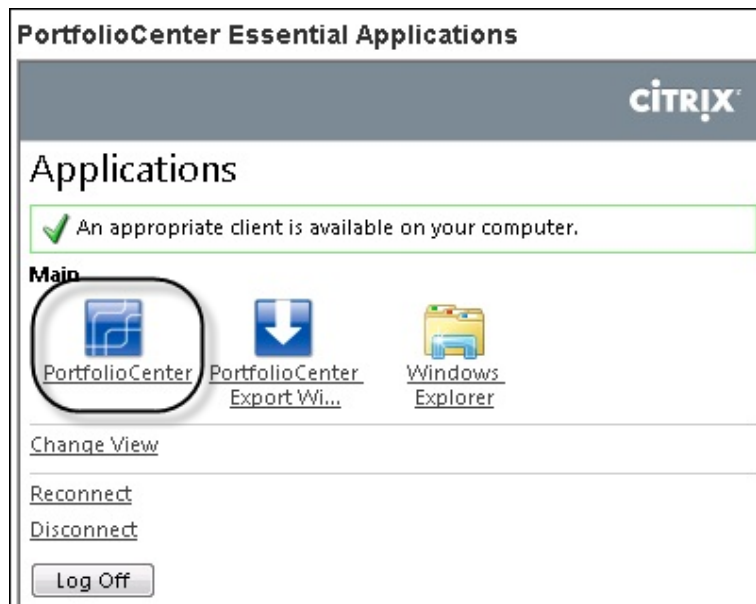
PortfolioCenter Essential Applications

CITRIX

Applications

An appropriate client is available on your computer.

Main

PortfolioCenter

PortfolioCenter Export Wi...

Windows Explorer

Change View

Reconnect

Disconnect

Log Off